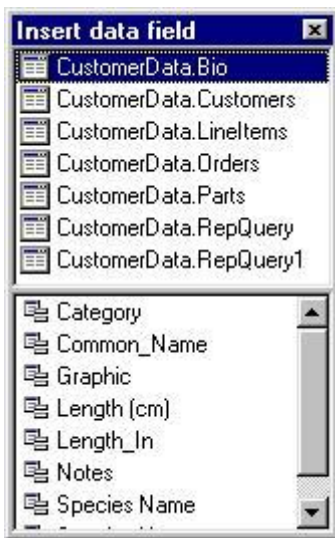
Insert data field

CustomerData.Bio
CustomerData.Customers
CustomerData.LineItems
CustomerData.Orders
CustomerData.Parts
CustomerData.RepQuery
CustomerData.RepQuery1

Category
Common_Name
Graphic
Length (cm)
Length_In
Notes
Species Name
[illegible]